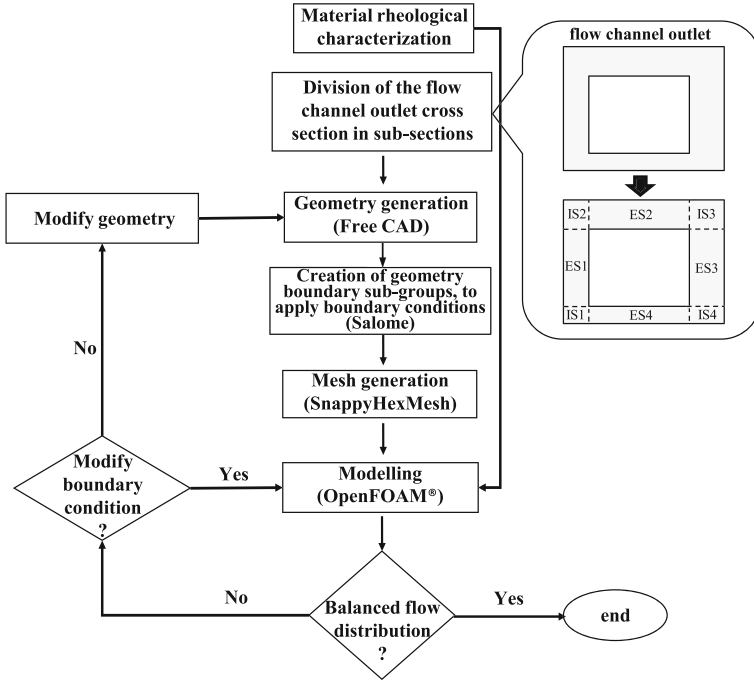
Material rheological characterization

flow channel outlet

Division of the flow channel outlet cross section in sub-sections

IS2
ES2
IS3
ES1
ES3
IS1
ES4
IS4

Modify geometry

Geometry generation (Free CAD)

Creation of geometry boundary sub-groups, to apply boundary conditions (Salome)

No

Mesh generation (SnappyHexMesh)

Modify boundary condition ?

Yes

Modelling (OpenFOAM®)

No

Balanced flow distribution ?

Yes

end